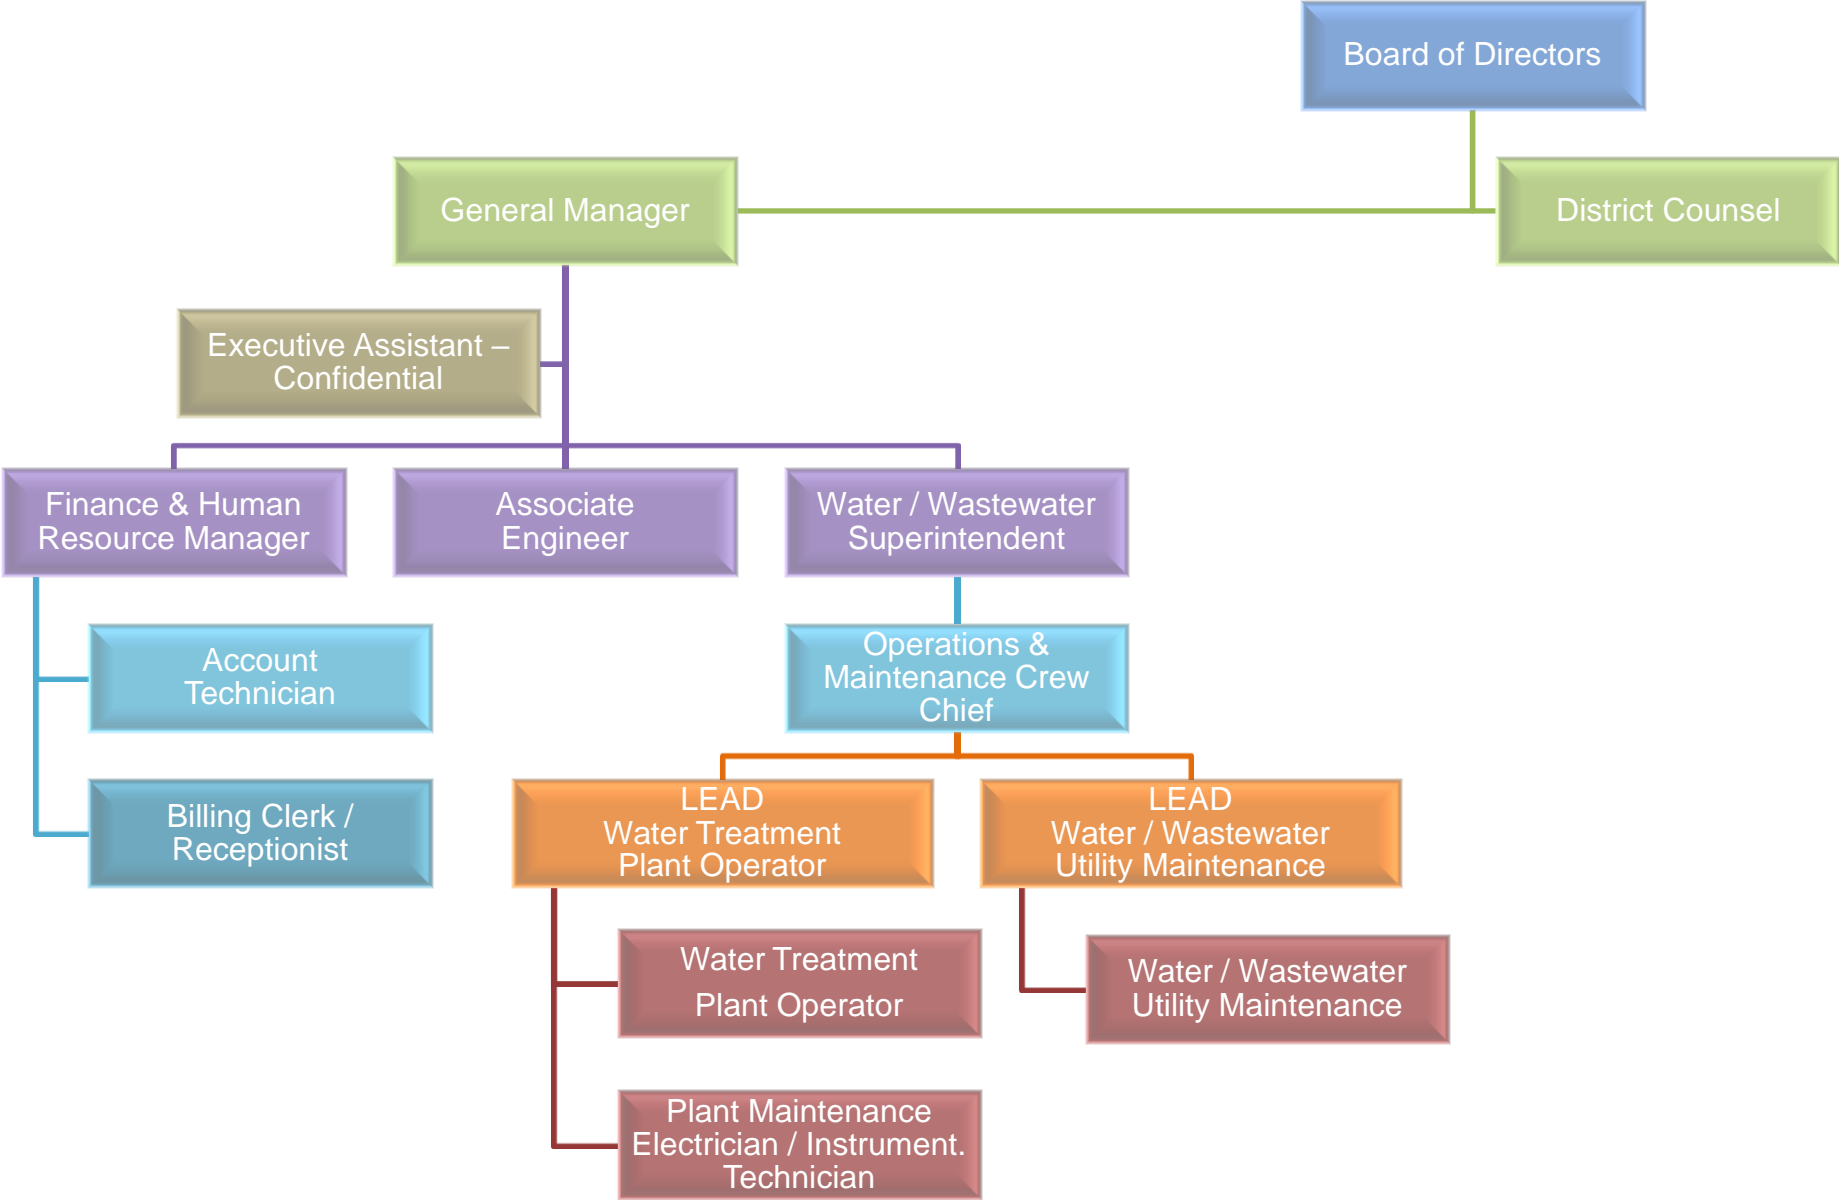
Board of Directors

General Manager

District Counsel

Executive Assistant – Confidential

Finance & Human Resource Manager

Associate Engineer

Water / Wastewater Superintendent

Account Technician

Billing Clerk / Receptionist

Operations & Maintenance Crew Chief

LEAD
Water Treatment Plant Operator

LEAD
Water / Wastewater Utility Maintenance

Water Treatment Plant Operator

Plant Maintenance Electrician / Instrument. Technician

Water / Wastewater Utility Maintenance